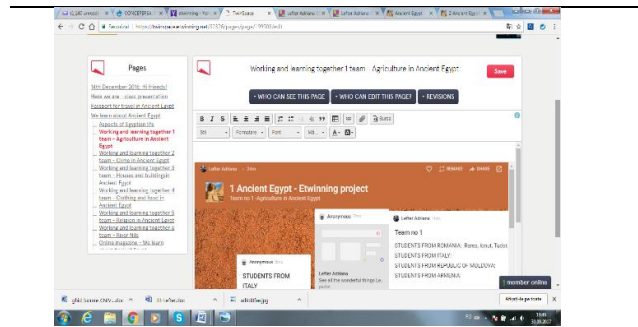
Pages

5th December 2016 - Hi Friends!
Here we are - class presentation
Passport for travel in Ancient Egypt
We learn about Ancient Egypt
Aspects of Egyptian life
Working and learning together 1 team - Agriculture in Ancient Egypt
Working and learning together 2 team - Clima in Ancient Egypt
Working and learning together 3 team - Houses and buildings in Ancient Egypt
Working and learning together 4 team - Clothing and food in Ancient Egypt
Working and learning together 5 team - Religion in Ancient Egypt
Working and learning together 6 team - River Nile
Online magazine - 5th team

Working and learning together 1 team - Agriculture in Ancient Egypt

Save

WHO CAN SEE THIS PAGE
WHO CAN EDIT THIS PAGE?
REVISIONS

1 Ancient Egypt - Etwinning project
Team no 1 - Agriculture in Ancient Egypt

Anonymous
STUDENTS FROM

Team no 1
STUDENTS FROM ROMANIA: Rares, Ionut, Tudor
STUDENTS FROM ITALY:
STUDENTS FROM REPUBLIC OF MOLDOVA:
STUDENTS FROM ARMENIA:

Leftor Adriana
See all the wonderful things ...

1 member online